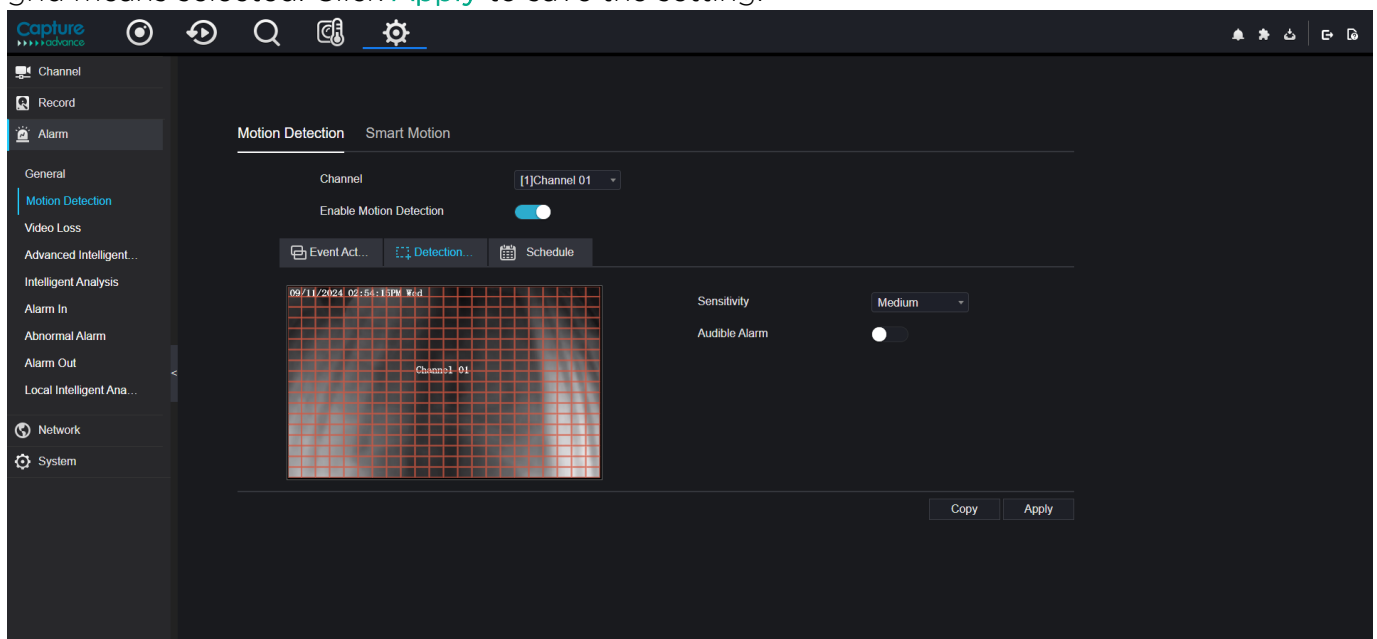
Capture advance

Channel
Record
Alarm
General
Motion Detection
Video Loss
Advanced Intelligent...
Intelligent Analysis
Alarm In
Abnormal Alarm
Alarm Out
Local Intelligent Ana...
Network
System

Motion Detection Smart Motion

Channel [1]Channel 01
Enable Motion Detection

Event Act... Detection... Schedule

09/11/2024 02:54:15PM Wed
Channel 01

Sensitivity Medium
Audible Alarm

Copy Apply